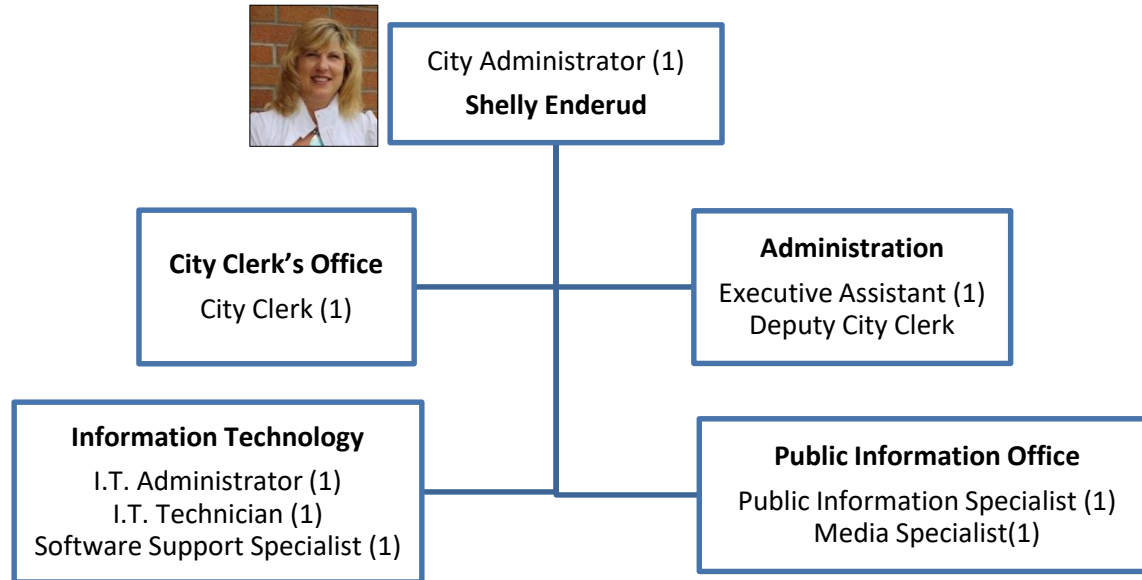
City Administrator (1)
**Shelly Enderud**

**City Clerk's Office**
City Clerk (1)

**Administration**
Executive Assistant (1)
Deputy City Clerk

**Information Technology**
I.T. Administrator (1)
I.T. Technician (1)
Software Support Specialist (1)

**Public Information Office**
Public Information Specialist (1)
Media Specialist(1)